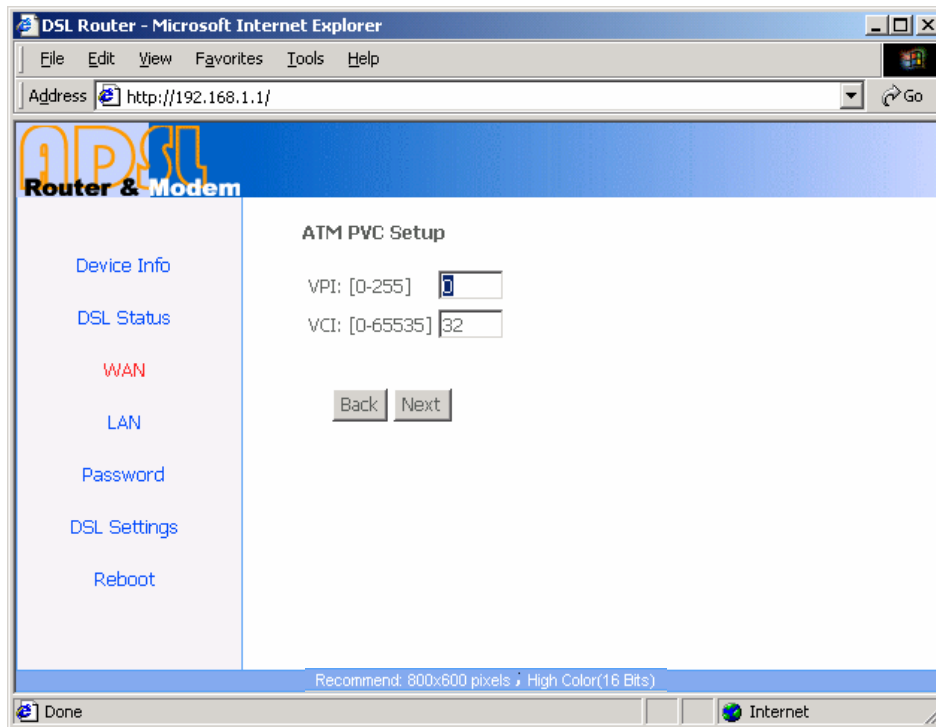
DSL Router - Microsoft Internet Explorer

File Edit View Favorites Tools Help

Address http://192.168.1.1/ Go

ADSL
Router & Modem

Device Info

DSL Status

WAN

LAN

Password

DSL Settings

Reboot

ATM PVC Setup

VPI: [0-255] 0

VCI: [0-65535] 32

Back Next

Recommend: 800x600 pixels ; High Color(16 Bits)

Done Internet